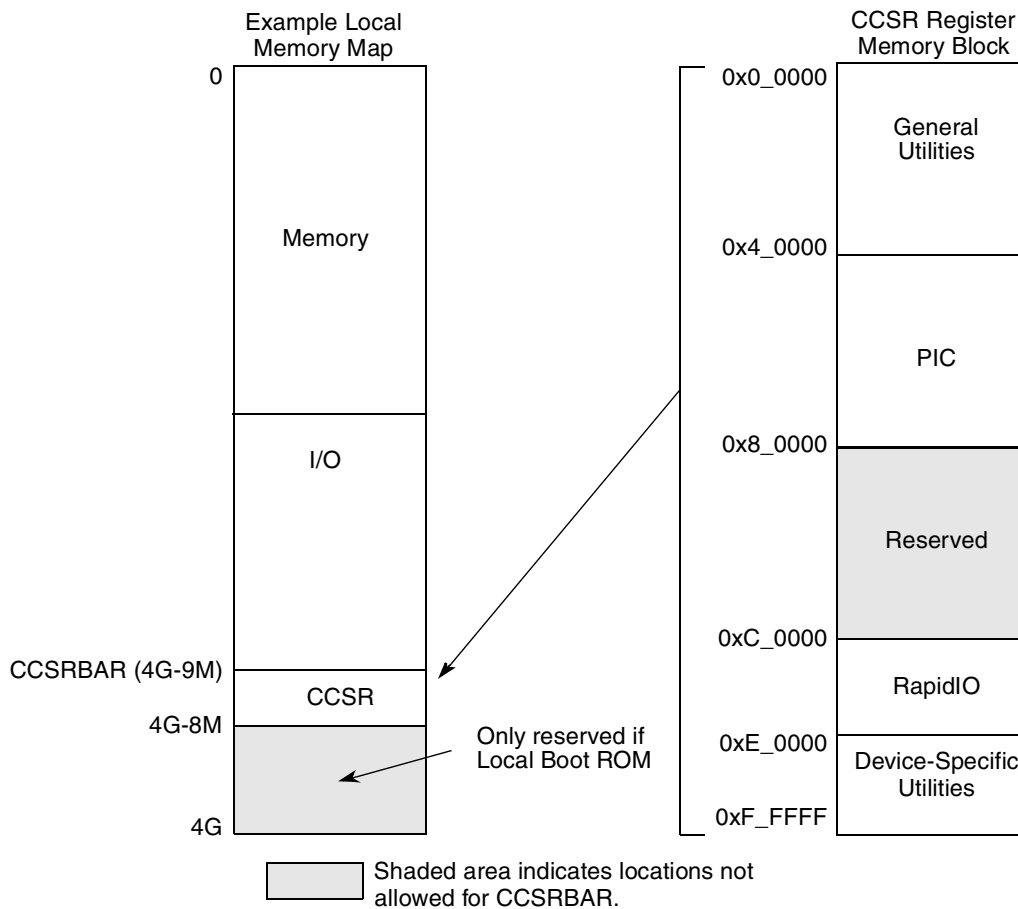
Example Local Memory Map

0

Memory

I/O

CCSRBAR (4G-9M)

CCSR

4G-8M

4G

Only reserved if Local Boot ROM

CCSR Register Memory Block

0x0_0000

General Utilities

0x4_0000

PIC

0x8_0000

Reserved

0xC_0000

RapidIO

0xE_0000

Device-Specific Utilities

0xF_FFFF

Shaded area indicates locations not allowed for CCSRBAR.